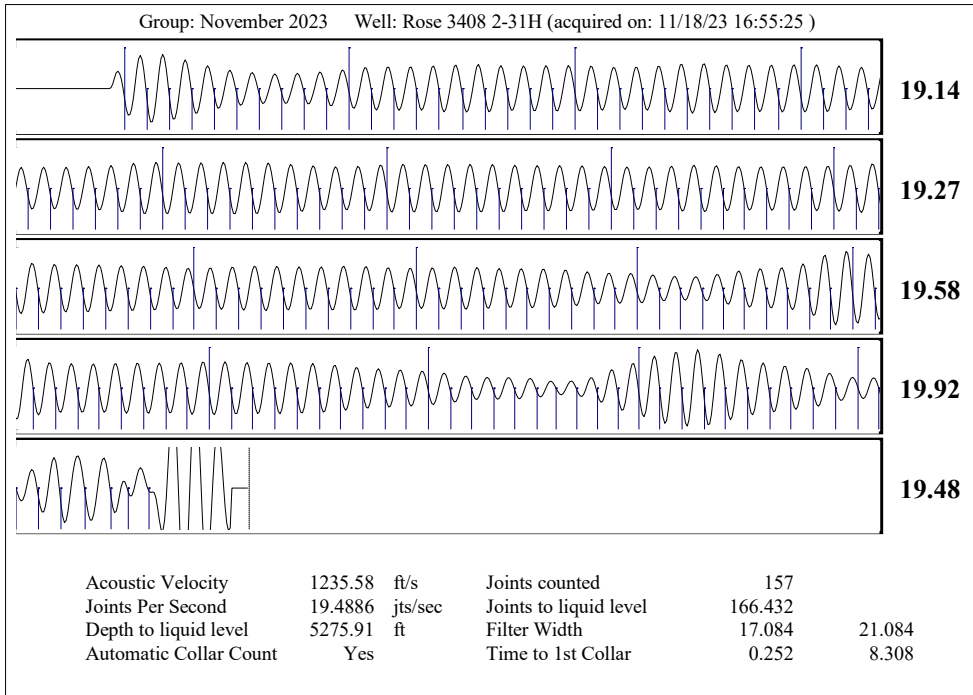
Group: November 2023 Well: Rose 3408 2-31H (acquired on: 11/18/23 16:55:25 )

19.14

19.27

19.58

19.92

19.48

| | | | | | |
|---|---|---|---|---|---|
| Acoustic Velocity | 1235.58 | ft/s | Joints counted | 157 | |
| Joints Per Second | 19.4886 | jts/sec | Joints to liquid level | 166.432 | |
| Depth to liquid level | 5275.91 | ft | Filter Width | 17.084 | 21.084 |
| Automatic Collar Count | Yes | | Time to 1st Collar | 0.252 | 8.308 |